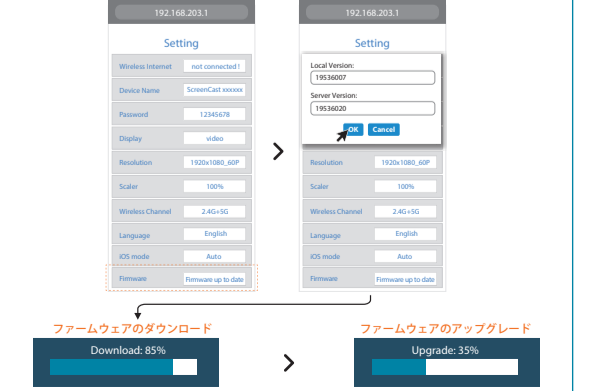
192.168.203.1

Setting

| | |
|---|---|
| Wireless Internet | not connected ! |
| Device Name | ScreenCast xxxxxx |
| Password | 12345678 |
| Display | video |
| Resolution | 1920x1080_60P |
| Scaler | 100% |
| Wireless Channel | 2.4G+5G |
| Language | English |
| iOS mode | Auto |
| Firmware | Firmware up to date |

192.168.203.1

Setting

Local Version:
19536007

Server Version:
19536020

OK Cancel

| | |
|---|---|
| Resolution | 1920x1080_60P |
| Scaler | 100% |
| Wireless Channel | 2.4G+5G |
| Language | English |
| iOS mode | Auto |
| Firmware | Firmware up to date |

ファームウェアのダウンロード

Download: 85%

ファームウェアのアップグレード

Upgrade: 35%